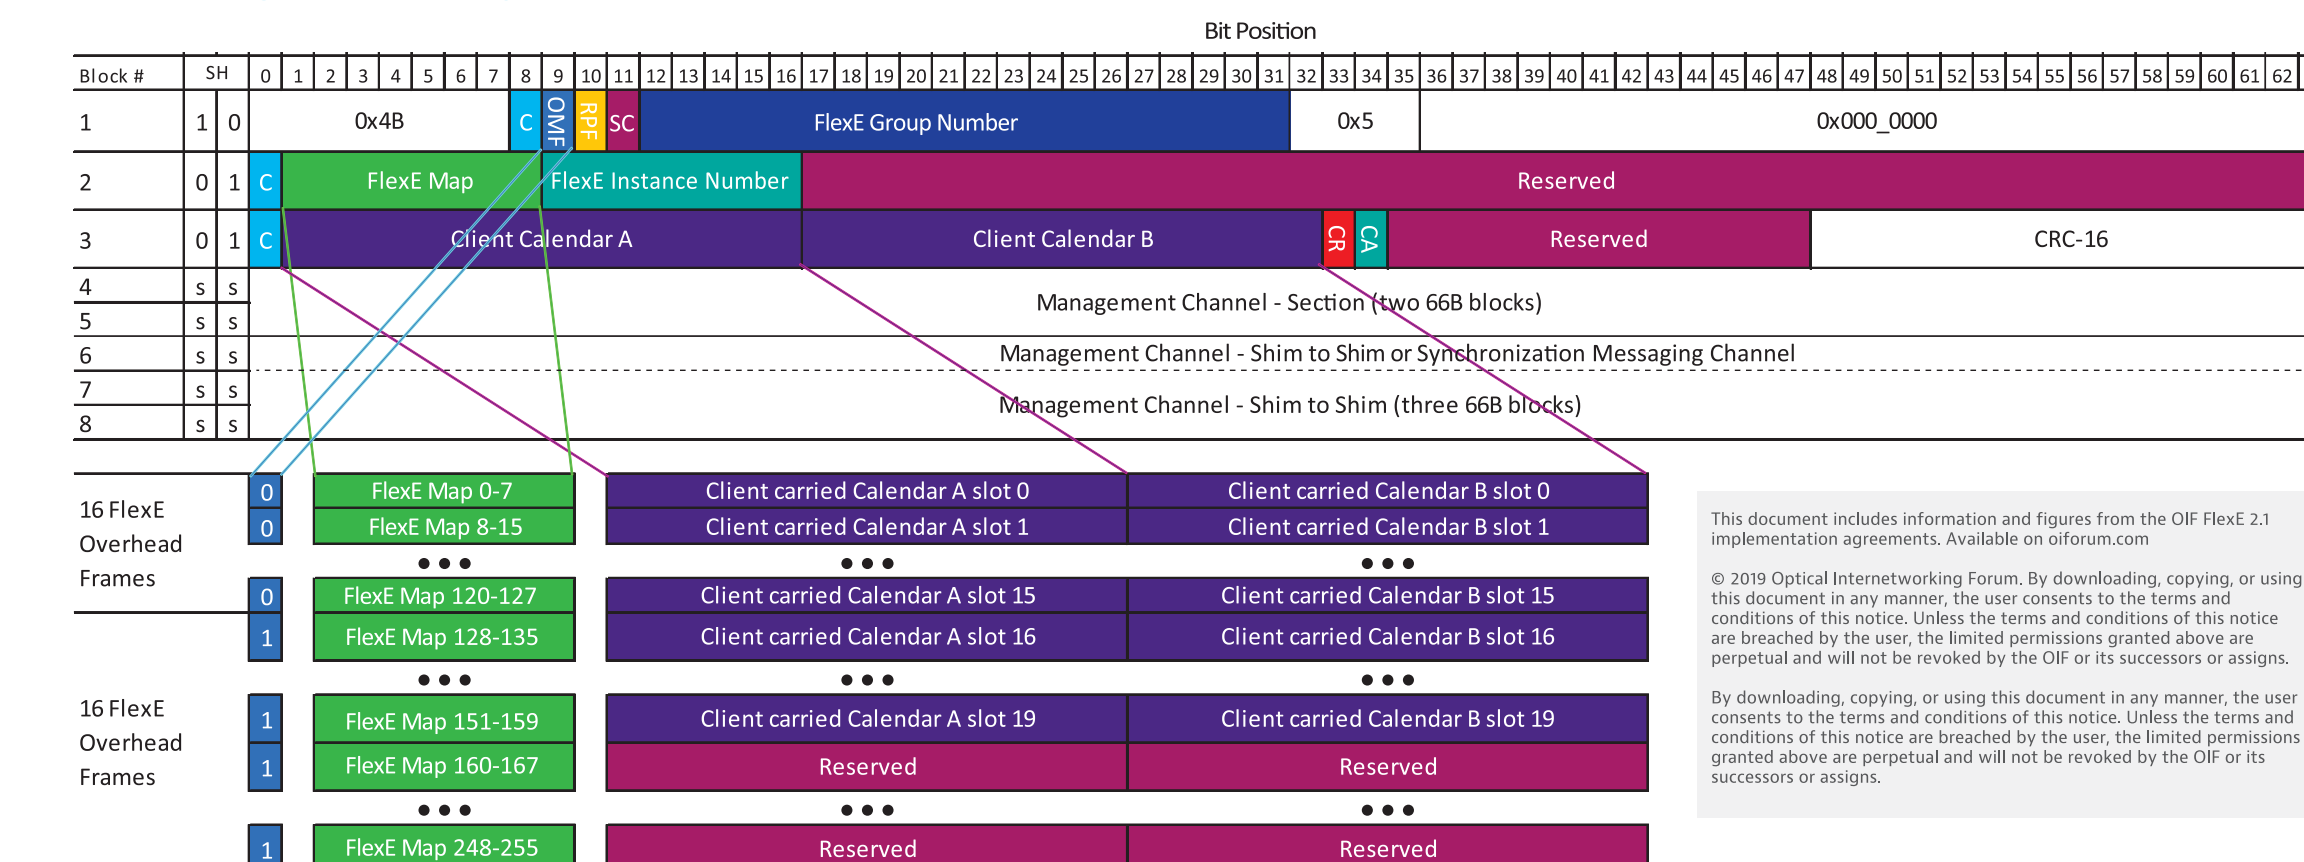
Bit Position

| Block # | SH | | 0 | 1 | 2 | 3 | 4 | 5 | 6 | 7 | 8 | 9 | 10 | 11 | 12 | 13 | 14 | 15 | 16 | 17 | 18 | 19 | 20 | 21 | 22 | 23 | 24 | 25 | 26 | 27 | 28 | 29 | 30 | 31 | 32 | 33 | 34 | 35 | 36 | 37 | 38 | 39 | 40 | 41 | 42 | 43 | 44 | 45 | 46 | 47 | 48 | 49 | 50 | 51 | 52 | 53 | 54 | 55 | 56 | 57 | 58 | 59 | 60 | 61 | 62 |
|---|---|---|---|---|---|---|---|---|---|---|---|---|---|---|---|---|---|---|---|---|---|---|---|---|---|---|---|---|---|---|---|---|---|---|---|---|---|---|---|---|---|---|---|---|---|---|---|---|---|---|---|---|---|---|---|---|---|---|---|---|---|---|---|---|---|
| 1 | 1 | 0 | 0x4B | | | | | | | | C | OMF | RPF | SC | FlexE Group Number | | | | | | | | | | | | | | | | | | | | 0x5 | | | | 0x000_0000 | | | | | | | | | | | | | | | | | | | | | | | | | | | |
| 2 | 0 | 1 | C | FlexE Map | | | | | | | | FlexE Instance Number | | | | | | | | | Reserved | | | | | | | | | | | | | | | | | | | | | | | | | | | | | | | | | | | | | | | | | | | | | |
| 3 | 0 | 1 | C | Client Calendar A | | | | | | | | | | | | | | | | | Client Calendar B | | | | | | | | | | | | | | | | CR | CA | Reserved | | | | | | | | | | | | | | CRC-16 | | | | | | | | | | | | | | | |
| 4 | s | s | Management Channel - Section (two 66B blocks) |
| 5 | s | s | |
| 6 | s | s | Management Channel - Shim to Shim or Synchronization Messaging Channel |
| 7 | s | s | Management Channel - Shim to Shim (three 66B blocks) |
| 8 | s | s | |

16 FlexE Overhead Frames

| | | | |
|---|---|---|---|
| 0 | FlexE Map 0-7 | Client carried Calendar A slot 0 | Client carried Calendar B slot 0 |
| 0 | FlexE Map 8-15 | Client carried Calendar A slot 1 | Client carried Calendar B slot 1 |
| | • • • | • • • | • • • |
| 0 | FlexE Map 120-127 | Client carried Calendar A slot 15 | Client carried Calendar B slot 15 |
| 1 | FlexE Map 128-135 | Client carried Calendar A slot 16 | Client carried Calendar B slot 16 |
| | • • • | • • • | • • • |
| 1 | FlexE Map 151-159 | Client carried Calendar A slot 19 | Client carried Calendar B slot 19 |
| 1 | FlexE Map 160-167 | Reserved | Reserved |
| | • • • | • • • | • • • |
| 1 | FlexE Map 248-255 | Reserved | Reserved |

16 FlexE Overhead Frames

This document includes information and figures from the OIF FlexE 2.1 implementation agreements. Available on oiforum.com

© 2019 Optical Internetworking Forum. By downloading, copying, or using this document in any manner, the user consents to the terms and conditions of this notice. Unless the terms and conditions of this notice are breached by the user, the limited permissions granted above are perpetual and will not be revoked by the OIF or its successors or assigns.

By downloading, copying, or using this document in any manner, the user consents to the terms and conditions of this notice. Unless the terms and conditions of this notice are breached by the user, the limited permissions granted above are perpetual and will not be revoked by the OIF or its successors or assigns.